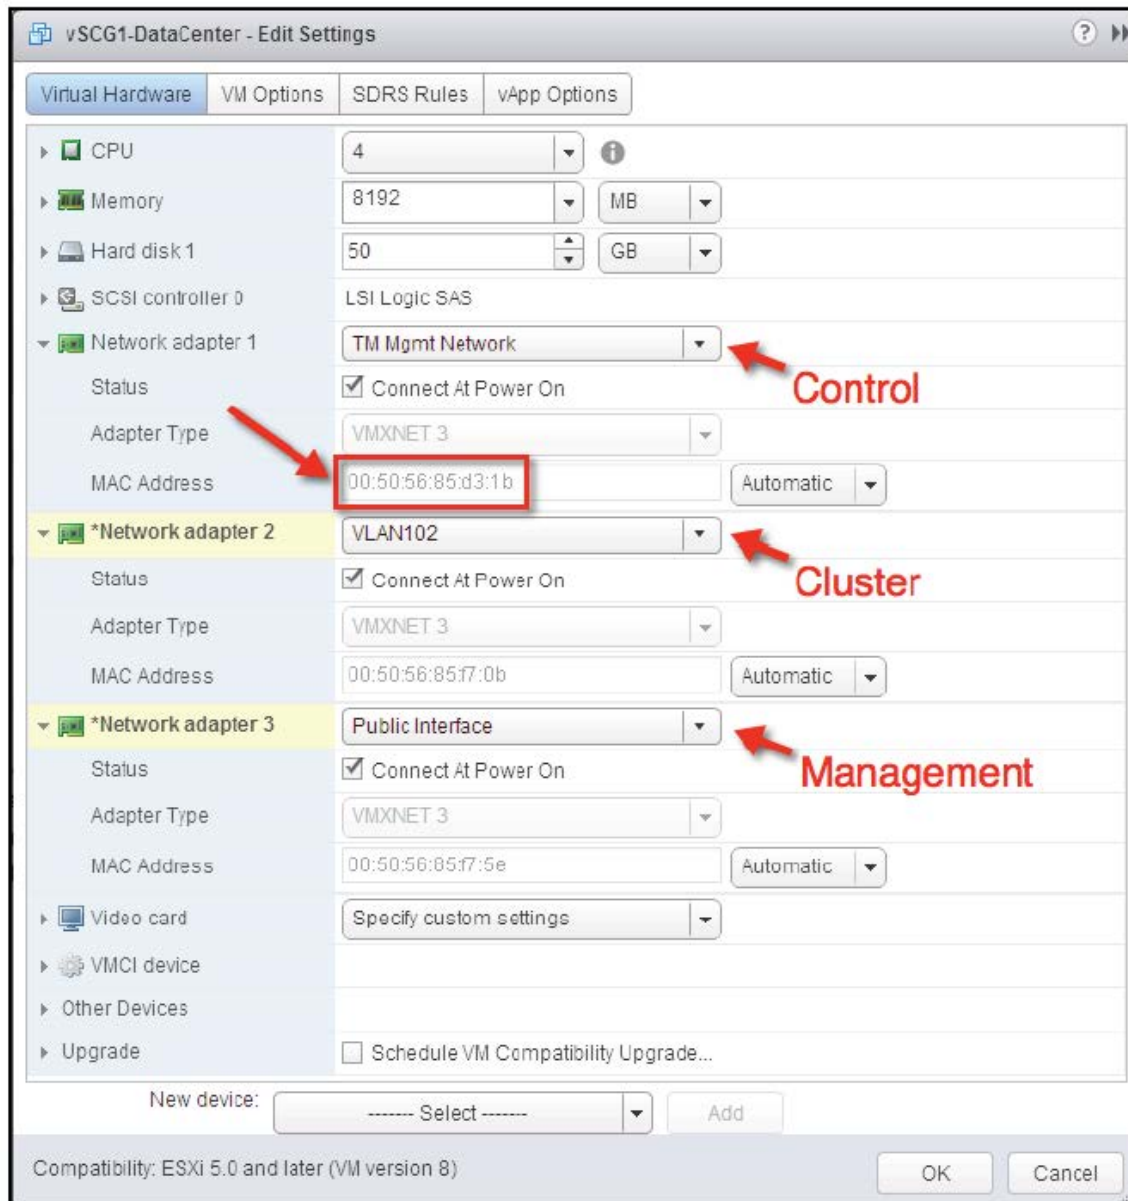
vSCG1-DataCenter - Edit Settings

Virtual Hardware | VM Options | SDRS Rules | vApp Options

CPU 4
Memory 8192 MB
Hard disk 1 50 GB
SCSI controller 0 LSI Logic SAS
Network adapter 1 TM Mgmt Network
Control
Status Connect At Power On
Adapter Type VMXNET 3
MAC Address 00:50:56:85:d3:1b Automatic
*Network adapter 2 VLAN102
Cluster
Status Connect At Power On
Adapter Type VMXNET 3
MAC Address 00:50:56:85:f7:0b Automatic
*Network adapter 3 Public Interface
Management
Status Connect At Power On
Adapter Type VMXNET 3
MAC Address 00:50:56:85:f7:5e Automatic
Video card Specify custom settings
VMCI device
Other Devices
Upgrade Schedule VM Compatibility Upgrade...

New device: ------- Select ------- Add

Compatibility: ESXi 5.0 and later (VM version 8)

OK Cancel